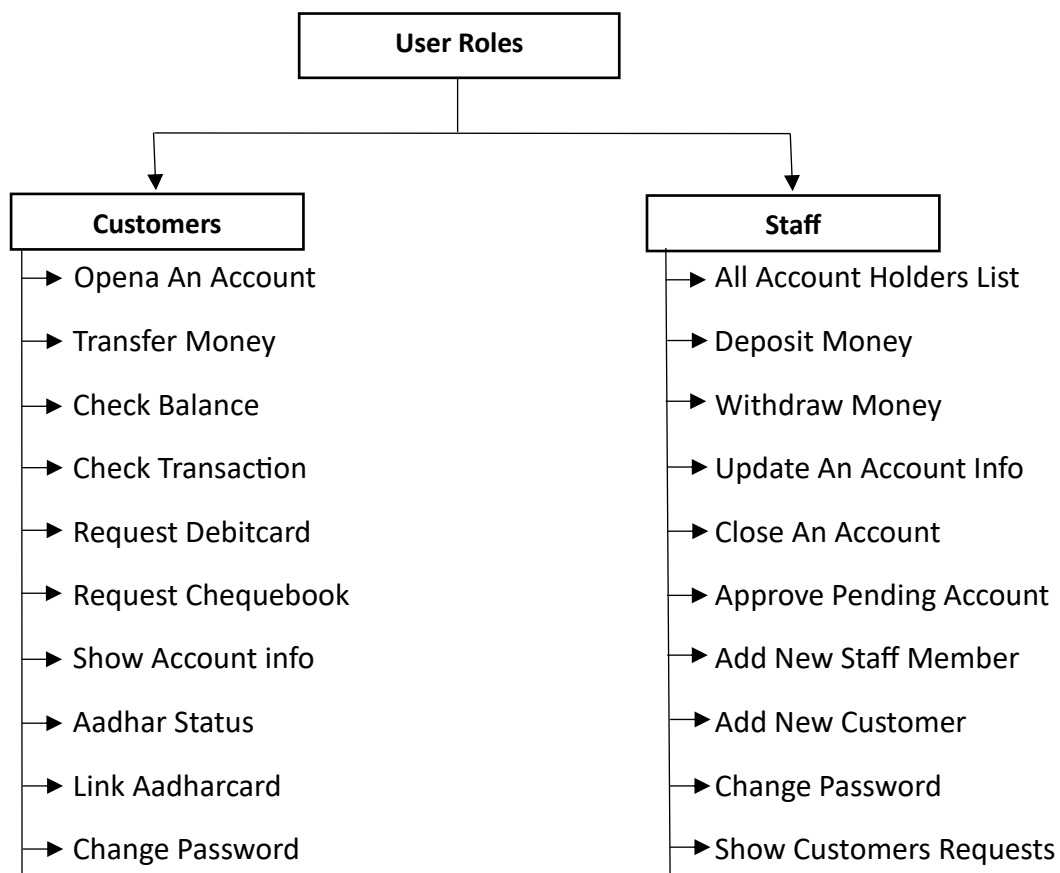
User Roles

Customers

Opena An Account
Transfer Money
Check Balance
Check Transaction
Request Debitcard
Request Chequebook
Show Account info
Aadhar Status
Link Aadharcard
Change Password

Staff

All Account Holders List
Deposit Money
Withdraw Money
Update An Account Info
Close An Account
Approve Pending Account
Add New Staff Member
Add New Customer
Change Password
Show Customers Requests